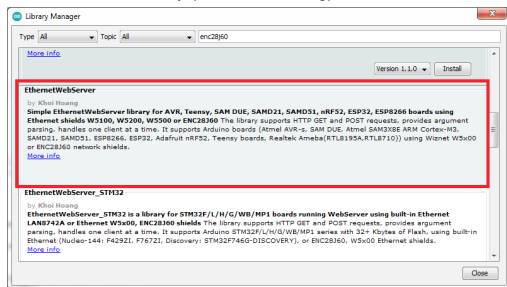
Library Manager

Type All Topic All enc28j60

More info

Version 1.1.0 Install

EthernetWebServer
by Khoi Hoang
Simple EthernetWebServer library for AVR, Teensy, SAM DUE, SAMD21, SAMD51, nRF52, ESP32, ESP8266 boards using Ethernet shields W5100, W5200, W5500 or ENC28J60 The library supports HTTP GET and POST requests, provides argument parsing, handles one client at a time. It supports Arduino boards (Atmel AVR-s, SAM DUE, Atmel SAM3X8E ARM Cortex-M3, SAMD21, SAMD51, ESP8266, ESP32, Adafruit nRF52, Teensy boards, Realtek Ameba(RTL8195A,RTL8710)) using Wiznet W5x00 or ENC28J60 network shields.
More info

EthernetWebServer_STM32
by Khoi Hoang
EthernetWebServer_STM32 is a library for STM32F/L/H/G/WB/MP1 boards running WebServer using built-in Ethernet LAN8742A or Ethernet W5x00, ENC28J60 shields The library supports HTTP GET and POST requests, provides argument parsing, handles one client at a time. It supports Arduino STM32F/L/H/G/WB/MP1 series with 32+ Kbytes of Flash, using built-in Ethernet (Nucleo-144: F429ZI, F767ZI, Discovery: STM32F746G-DISCOVERY), or ENC28J60, W5x00 Ethernet shields.
More info

Close